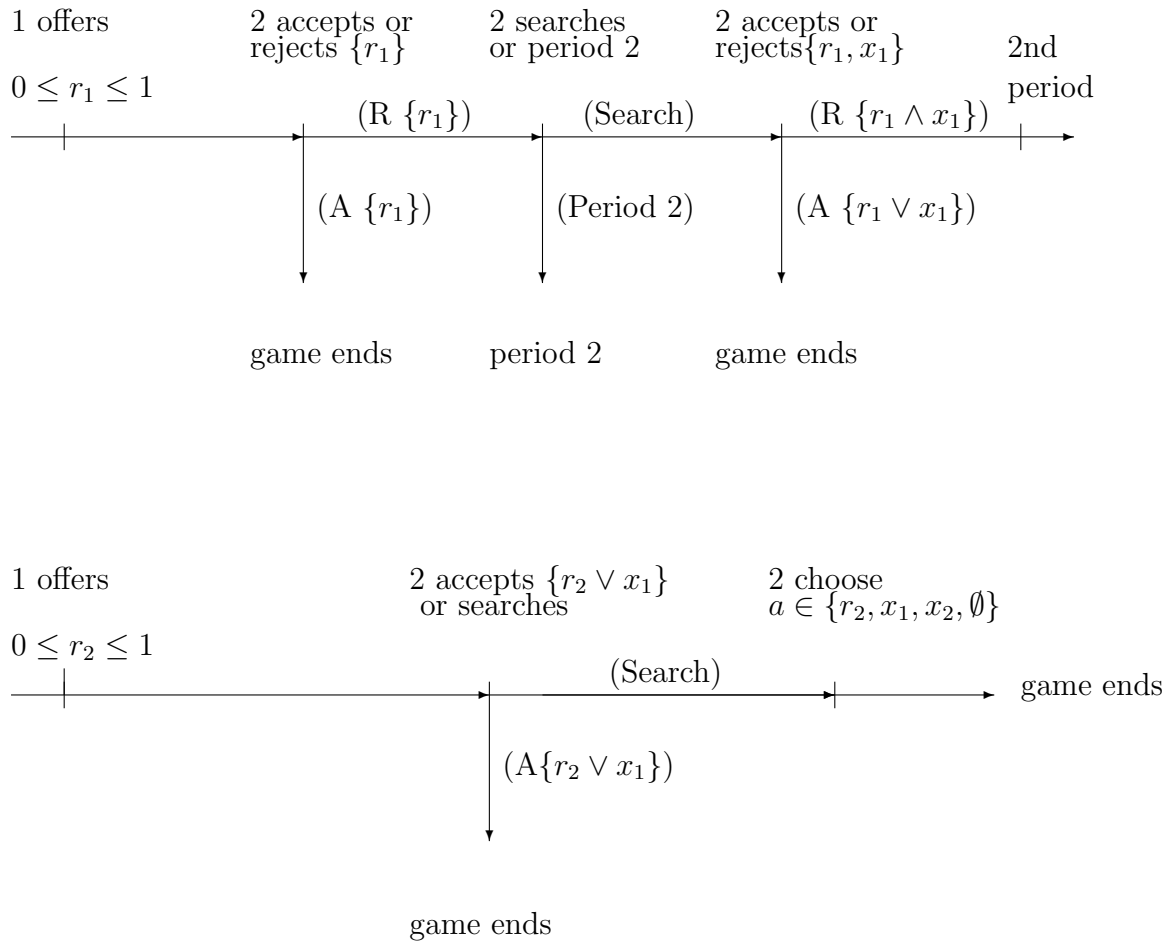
1 offers

$0 \leq r_1 \leq 1$

2 accepts or rejects $\{r_1\}$

2 searches or period 2

2 accepts or rejects$\{r_1, x_1\}$

2nd period

(R $\{r_1\}$)

(Search)

(R $\{r_1 \wedge x_1\}$)

(A $\{r_1\}$)

(Period 2)

(A $\{r_1 \vee x_1\}$)

game ends

period 2

game ends

1 offers

$0 \leq r_2 \leq 1$

2 accepts $\{r_2 \vee x_1\}$ or searches

2 choose $a \in \{r_2, x_1, x_2, \emptyset\}$

(Search)

game ends

(A$\{r_2 \vee x_1\}$)

game ends